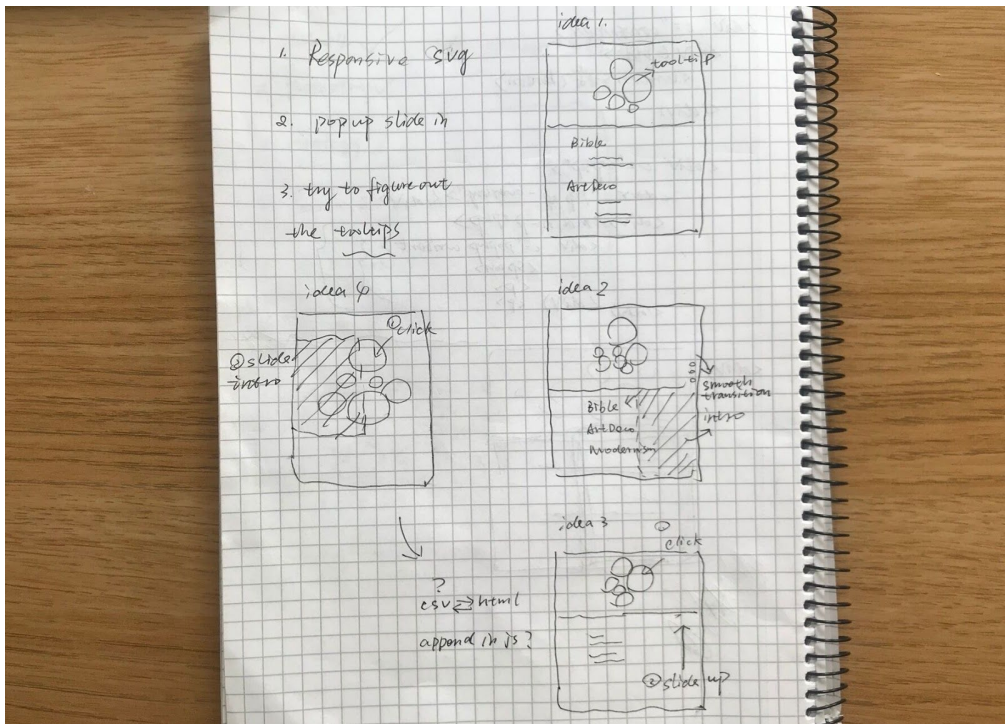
1. Responsive svg

2. popup slide in

3. try to figure out the tooltips

idea 1.

tooltip

Bible

ArtDeco

idea 4

①click

②slide intro

idea 2

smooth transition

Bible

ArtDeco

Modernism

intro

idea 3

①click

②slide up

?
csv ⇄ html

append in js?